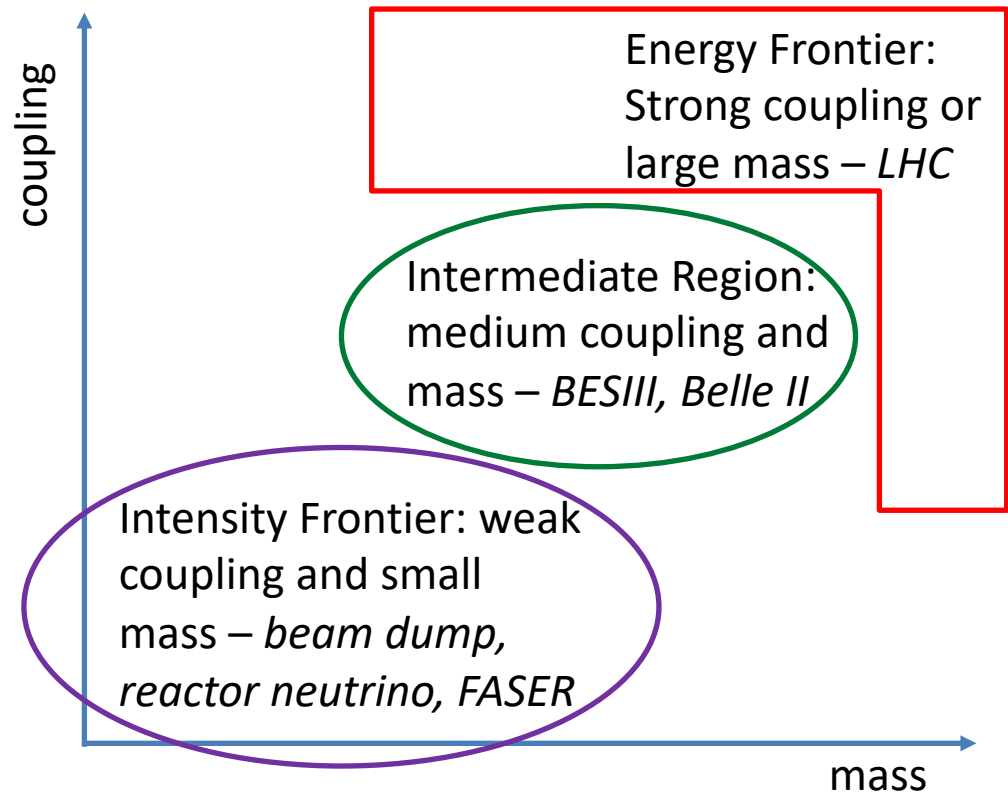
coupling

Energy Frontier: Strong coupling or large mass – *LHC*

Intermediate Region: medium coupling and mass – *BESIII, Belle II*

Intensity Frontier: weak coupling and small mass – *beam dump, reactor neutrino, FASER*

mass